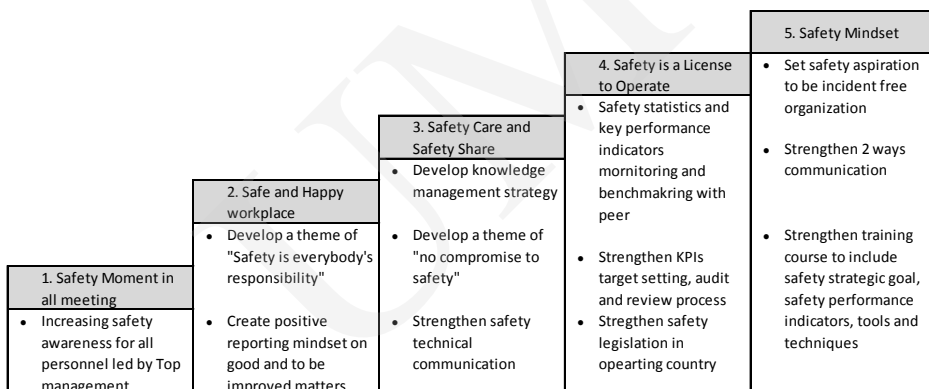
1. Safety Moment in all meeting

- Increasing safety awareness for all personnel led by Top management

2. Safe and Happy workplace

- Develop a theme of "Safety is everybody's responsibility"
- Create positive reporting mindset on good and to be improved matters

3. Safety Care and Safety Share

- Develop knowledge management strategy
- Develop a theme of "no compromise to safety"
- Strengthen safety technical communication

4. Safety is a License to Operate

- Safety statistics and key performance indicators mornitoring and benchmakring with peer
- Strengthen KPIs target setting, audit and review process
- Stregthen safety legislation in opearting country

5. Safety Mindset

- Set safety aspiration to be incident free organization
- Strengthen 2 ways communication
- Strengthen training course to include safety strategic goal, safety performance indicators, tools and techniques